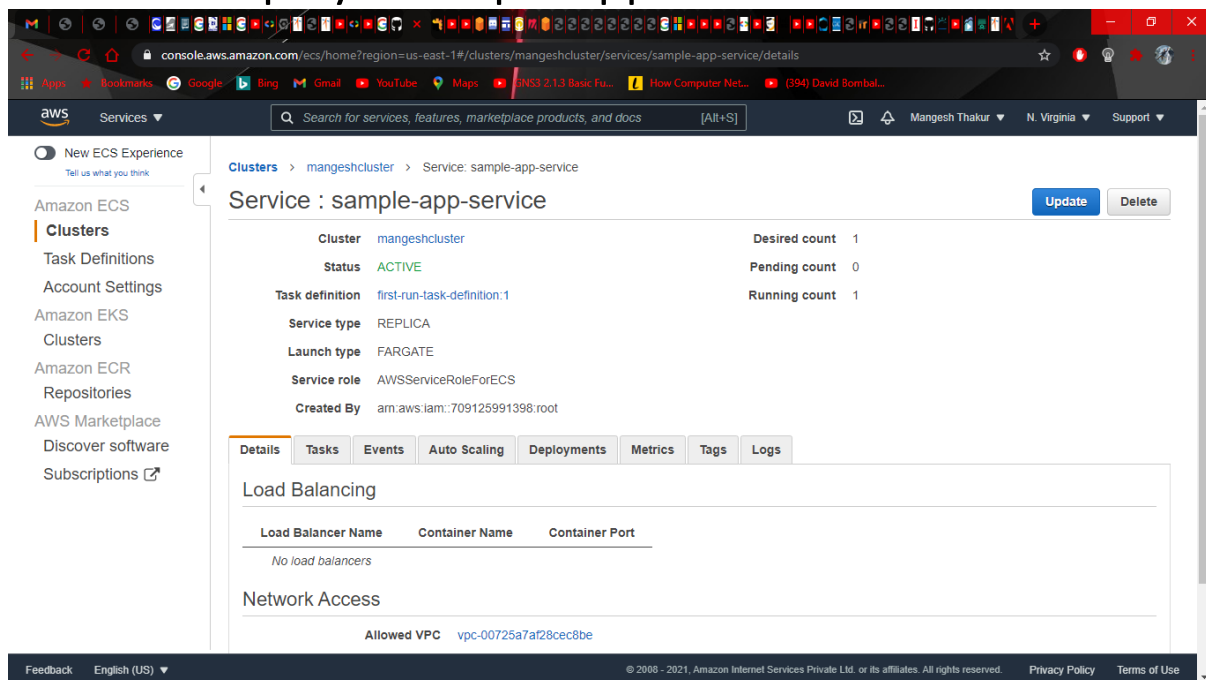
console.aws.amazon.com/ecs/home?region=us-east-1#/clusters/mangeshcluster/services/sample-app-service/details

Apps Bookmarks Google Bing Gmail YouTube Maps GNS3 2.1.3 Basic Fu... How Computer Net... (394) David Bombal...

aws Services ▼ Search for services, features, marketplace products, and docs [Alt+S] Mangesh Thakur ▼ N. Virginia ▼ Support ▼

New ECS Experience
Tell us what you think

Amazon ECS
Clusters
Task Definitions
Account Settings
Amazon EKS
Clusters
Amazon ECR
Repositories
AWS Marketplace
Discover software
Subscriptions

Clusters > mangeshcluster > Service: sample-app-service

Service : sample-app-service

Update Delete

| | |
|---|---|
| Cluster | mangeshcluster |
| Status | ACTIVE |
| Task definition | first-run-task-definition:1 |
| Service type | REPLICA |
| Launch type | FARGATE |
| Service role | AWSServiceRoleForECS |
| Created By | arn:aws:iam::709125991398:root |

| | |
|---|---|
| Desired count | 1 |
| Pending count | 0 |
| Running count | 1 |

Details Tasks Events Auto Scaling Deployments Metrics Tags Logs

Load Balancing

| Load Balancer Name | Container Name | Container Port |
|---|---|---|
| No load balancers | | |

Network Access

Allowed VPC vpc-00725a7af28cec8be

Feedback English (US) ▼ © 2008 - 2021, Amazon Internet Services Private Ltd. or its affiliates. All rights reserved. Privacy Policy Terms of Use